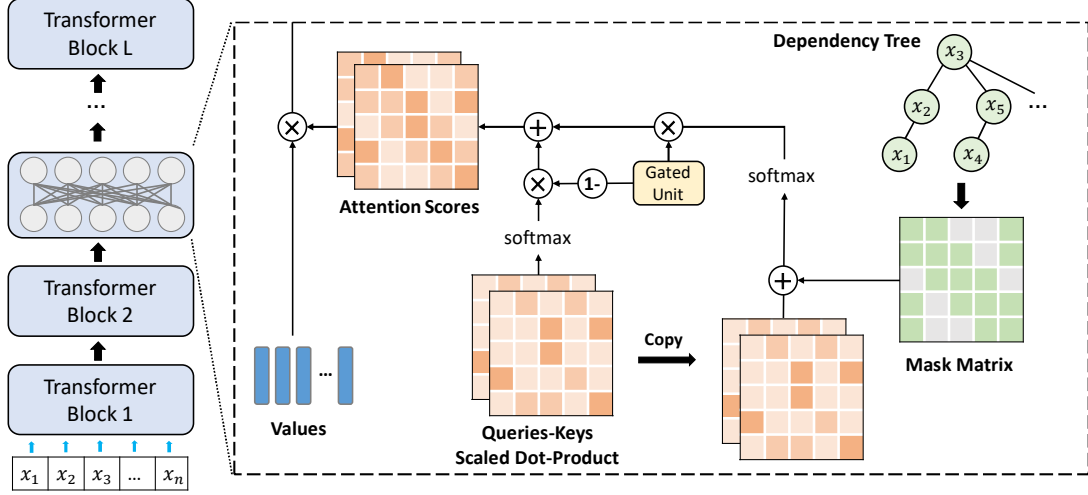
Transformer Block L

...

Transformer Block 2

Transformer Block 1

| $x_1$ | $x_2$ | $x_3$ | ... | $x_n$ |
|---|---|---|---|---|

Dependency Tree

$x_3$

$x_2$

$x_5$

...

$x_1$

$x_4$

Attention Scores

1-

Gated Unit

softmax

softmax

Mask Matrix

Copy

...

Values

Queries-Keys Scaled Dot-Product